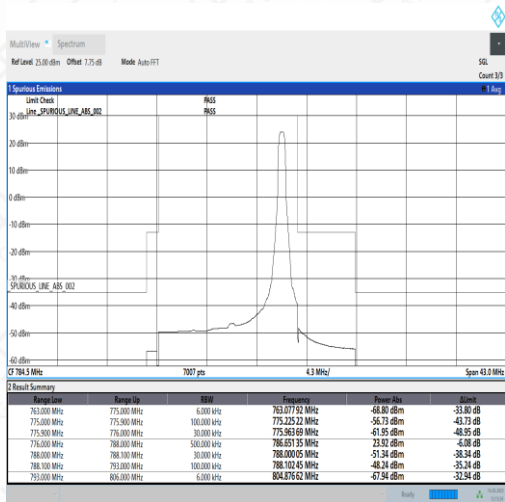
MultiView Spectrum

Ref Level 25.00 dBm Offset 7.75 dB Mode Auto FFT

SGL
Count 3/3

1 Spurious Emissions
1 Avg

Limit Check PASS
Line _SPURIOUS_LINE_ABS_002 PASS

30 dBm
20 dBm
10 dBm
0 dBm
-10 dBm
-20 dBm
-30 dBm
SPURIOUS_LINE_ABS_002
-40 dBm
-50 dBm
-60 dBm

CF 784.5 MHz 7007 pts 4.3 MHz/ Span 43.0 MHz

2 Result Summary

| Range Low | Range Up | RBW | Frequency | Power Abs | ΔLimit |
|---|---|---|---|---|---|
| 763.000 MHz | 775.000 MHz | 6.000 kHz | 763.077 92 MHz | -68.80 dBm | -33.80 dB |
| 775.000 MHz | 775.900 MHz | 100.000 kHz | 775.225 22 MHz | -56.73 dBm | -43.73 dB |
| 775.900 MHz | 776.000 MHz | 30.000 kHz | 775.963 69 MHz | -61.95 dBm | -48.95 dB |
| 776.000 MHz | 788.000 MHz | 500.000 kHz | 786.651 35 MHz | 23.92 dBm | -6.08 dB |
| 788.000 MHz | 788.100 MHz | 30.000 kHz | 788.000 05 MHz | -51.34 dBm | -38.34 dB |
| 788.100 MHz | 793.000 MHz | 100.000 kHz | 788.102 45 MHz | -48.24 dBm | -35.24 dB |
| 793.000 MHz | 806.000 MHz | 6.000 kHz | 804.876 62 MHz | -67.94 dBm | -32.94 dB |

Ready